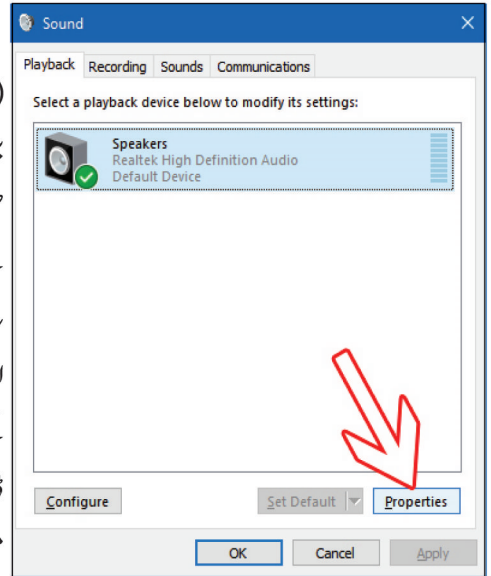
Sound

Playback | Recording | Sounds | Communications

Select a playback device below to modify its settings:

Speakers
Realtek High Definition Audio
Default Device

Configure

Set Default

Properties

OK

Cancel

Apply